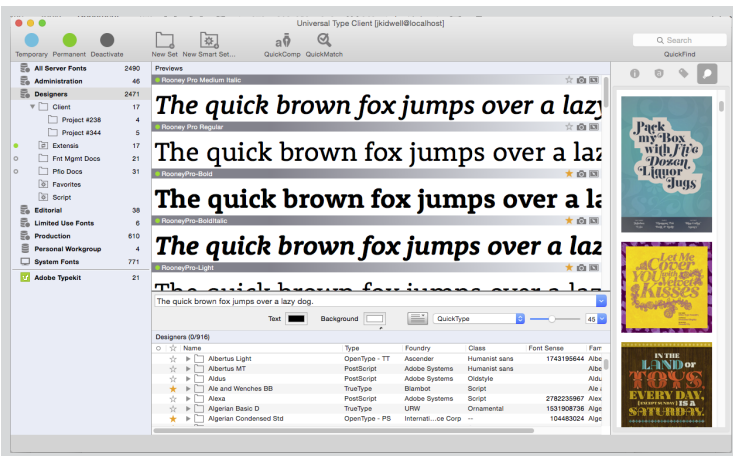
Universal Type Client [jkidwell@localhost]

Temporary Permanent Deactivate

New Set New Smart Set...

QuickComp QuickMatch

QuickFind

| | |
|---|---|
| All Server Fonts | 2490 |
| Administration | 16 |
| Designers | 2471 |
| Client | 17 |
| Project #238 | 4 |
| Project #344 | 5 |
| Extensis | 17 |
| Fnt Mgmt Docs | 21 |
| Pflo Docs | 31 |
| Favorites | |
| Script | |
| Editorial | 38 |
| Limited Use Fonts | 6 |
| Production | 610 |
| Personal Workgroup | 4 |
| System Fonts | 771 |
| Adobe Typekit | 21 |

Previews

Rooney Pro Medium Italic
The quick brown fox jumps over a lazy

Rooney Pro Regular
The quick brown fox jumps over a laz

RooneyPro-Bold
The quick brown fox jumps over a laz

RooneyPro-BoldItalic
The quick brown fox jumps over a laz

RooneyPro-Light
The quick brown fox jumps over a laz

The quick brown fox jumps over a lazy dog.

Text Background QuickType 45

Designers (0/916)

| Name | Type | Foundry | Class | Font Sense | Fam |
|---|---|---|---|---|---|
| Albertus Light | OpenType - TT | Ascender | Humanist sans | 1743195644 | Albe |
| Albertus MT | PostScript | Adobe Systems | Humanist sans | | Albe |
| Aldus | PostScript | Adobe Systems | Oldstyle | | Aldu |
| Ale and Wenches BB | TrueType | Blambot | Script | | Ale |
| Alexa | PostScript | Adobe Systems | Script | 2782235967 | Alex |
| Algerian Basic D | TrueType | URW | Ornamental | 1531908736 | Alge |
| Algerian Condensed Std | OpenType - PS | Internati...ce Corp | -- | 10483024 | Alge |

Pack my Box with Five Dozen Liquor Jugs

Let Me Cover You with Velvet Kisses

IN THE LAND OF TOYS EVERY DAY, IS A SATURDAY.